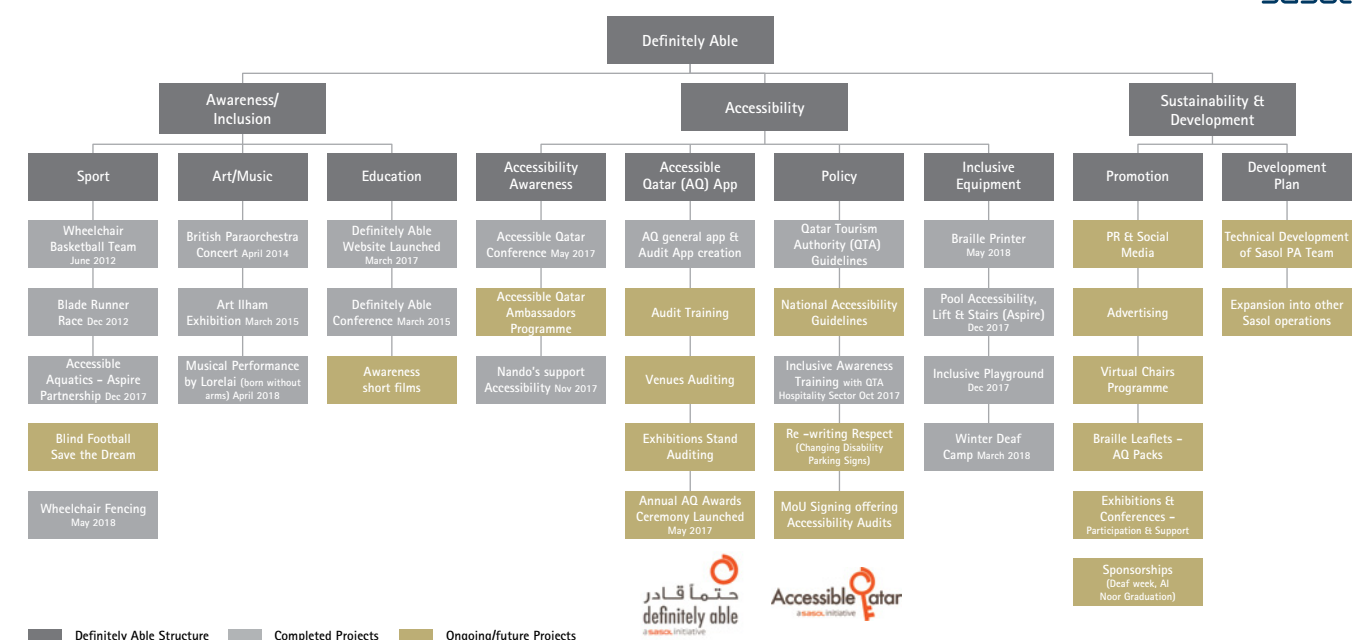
Definitely Able

Awareness/ Inclusion

Accessibility

Sustainability & Development

Sport

Wheelchair Basketball Team June 2012

Blade Runner Race Dec 2012

Accessible Aquatics – Aspire Partnership Dec 2017

Blind Football Save the Dream

Wheelchair Fencing May 2018

Art/Music

British Paraorchestra Concert April 2014

Art Ilham Exhibition March 2015

Musical Performance by Lorelai (born without arms) April 2018

Education

Definitely Able Website Launched March 2017

Definitely Able Conference March 2015

Awareness short films

Accessibility Awareness

Accessible Qatar Conference May 2017

Accessible Qatar Ambassadors Programme

Nando's support Accessibility Nov 2017

Accessible Qatar (AQ) App

AQ general app & Audit App creation

Audit Training

Venues Auditing

Exhibitions Stand Auditing

Annual AQ Awards Ceremony Launched May 2017

Policy

Qatar Tourism Authority (QTA) Guidelines

National Accessibility Guidelines

Inclusive Awareness Training with QTA Hospitality Sector Oct 2017

Re -writing Respect (Changing Disability Parking Signs)

MoU Signing offering Accessibility Audits

Inclusive Equipment

Braille Printer May 2018

Pool Accessibility, Lift & Stairs (Aspire) Dec 2017

Inclusive Playground Dec 2017

Winter Deaf Camp March 2018

Promotion

PR & Social Media

Advertising

Virtual Chairs Programme

Braille Leaflets – AQ Packs

Exhibitions & Conferences – Participation & Support

Sponsorships (Deaf week, Al Noor Graduation)

Development Plan

Technical Development of Sasol PA Team

Expansion into other Sasol operations

حتماً قادر
definitely able
a sasol initiative

Accessible Qatar
a sasol initiative

Definitely Able Structure
Completed Projects
Ongoing/future Projects